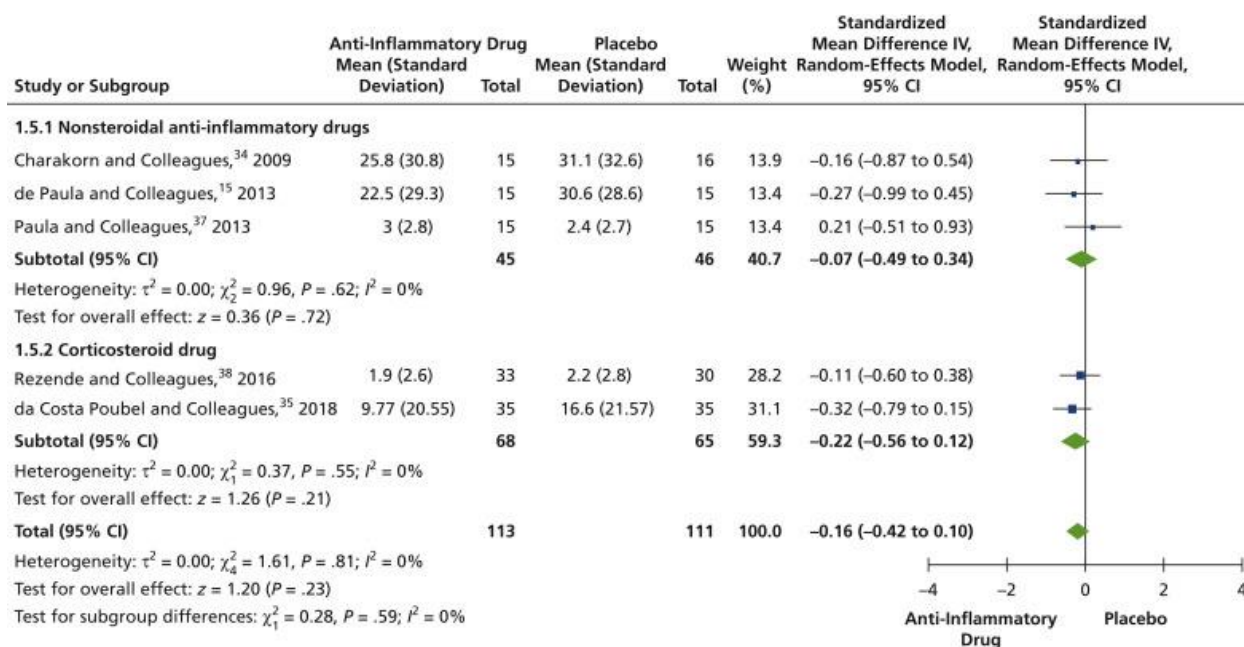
| Study or Subgroup | Anti-Inflammatory Drug Mean (Standard Deviation) | Total | Placebo Mean (Standard Deviation) | Total | Weight (%) | Standardized Mean Difference IV, Random-Effects Model, 95% CI | Standardized Mean Difference IV, Random-Effects Model, 95% CI |
|---|---|---|---|---|---|---|---|
| **1.5.1 Nonsteroidal anti-inflammatory drugs** | | | | | | | |
| Charakorn and Colleagues,$^{34}$ 2009 | 25.8 (30.8) | 15 | 31.1 (32.6) | 16 | 13.9 | –0.16 (–0.87 to 0.54) | |
| de Paula and Colleagues,$^{15}$ 2013 | 22.5 (29.3) | 15 | 30.6 (28.6) | 15 | 13.4 | –0.27 (–0.99 to 0.45) | |
| Paula and Colleagues,$^{37}$ 2013 | 3 (2.8) | 15 | 2.4 (2.7) | 15 | 13.4 | 0.21 (–0.51 to 0.93) | |
| **Subtotal (95% CI)** | | **45** | | **46** | **40.7** | **–0.07 (–0.49 to 0.34)** | |
| Heterogeneity: $\tau^2 = 0.00$; $\chi^2_2 = 0.96$, $P = .62$; $I^2 = 0\%$ | | | | | | | |
| Test for overall effect: $z = 0.36$ ($P = .72$) | | | | | | | |
| **1.5.2 Corticosteroid drug** | | | | | | | |
| Rezende and Colleagues,$^{38}$ 2016 | 1.9 (2.6) | 33 | 2.2 (2.8) | 30 | 28.2 | –0.11 (–0.60 to 0.38) | |
| da Costa Poubel and Colleagues,$^{35}$ 2018 | 9.77 (20.55) | 35 | 16.6 (21.57) | 35 | 31.1 | –0.32 (–0.79 to 0.15) | |
| **Subtotal (95% CI)** | | **68** | | **65** | **59.3** | **–0.22 (–0.56 to 0.12)** | |
| Heterogeneity: $\tau^2 = 0.00$; $\chi^2_1 = 0.37$, $P = .55$; $I^2 = 0\%$ | | | | | | | |
| Test for overall effect: $z = 1.26$ ($P = .21$) | | | | | | | |
| **Total (95% CI)** | | **113** | | **111** | **100.0** | **–0.16 (–0.42 to 0.10)** | |
| Heterogeneity: $\tau^2 = 0.00$; $\chi^2_4 = 1.61$, $P = .81$; $I^2 = 0\%$ | | | | | | | |
| Test for overall effect: $z = 1.20$ ($P = .23$) | | | | | | | |
| Test for subgroup differences: $\chi^2_1 = 0.28$, $P = .59$; $I^2 = 0\%$ | | | | | | | |

–4 –2 0 2 4

**Anti-Inflammatory Drug** **Placebo**